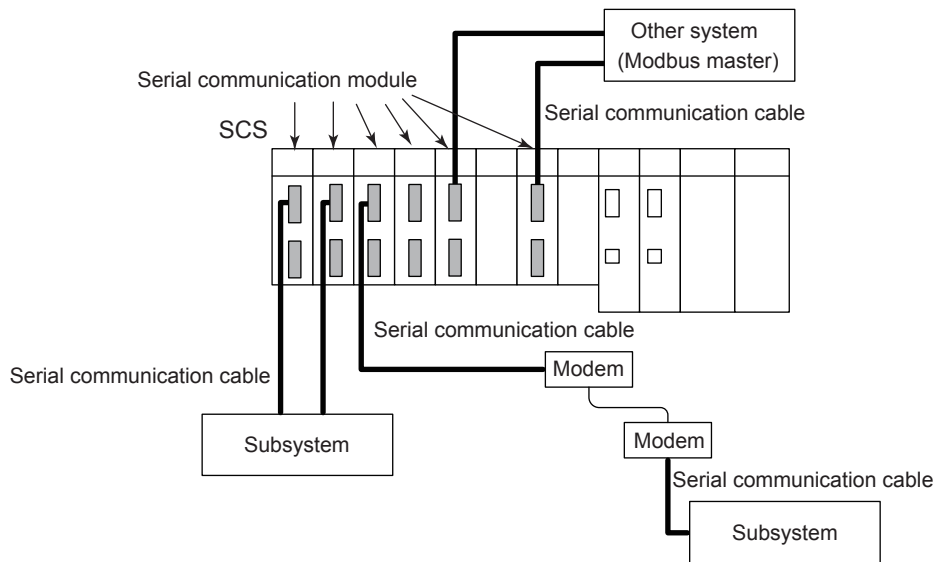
Other system
(Modbus master)

Serial communication module

Serial communication cable

SCS

Serial communication cable

Serial communication cable

Modem

Subsystem

Modem

Serial communication cable

Subsystem